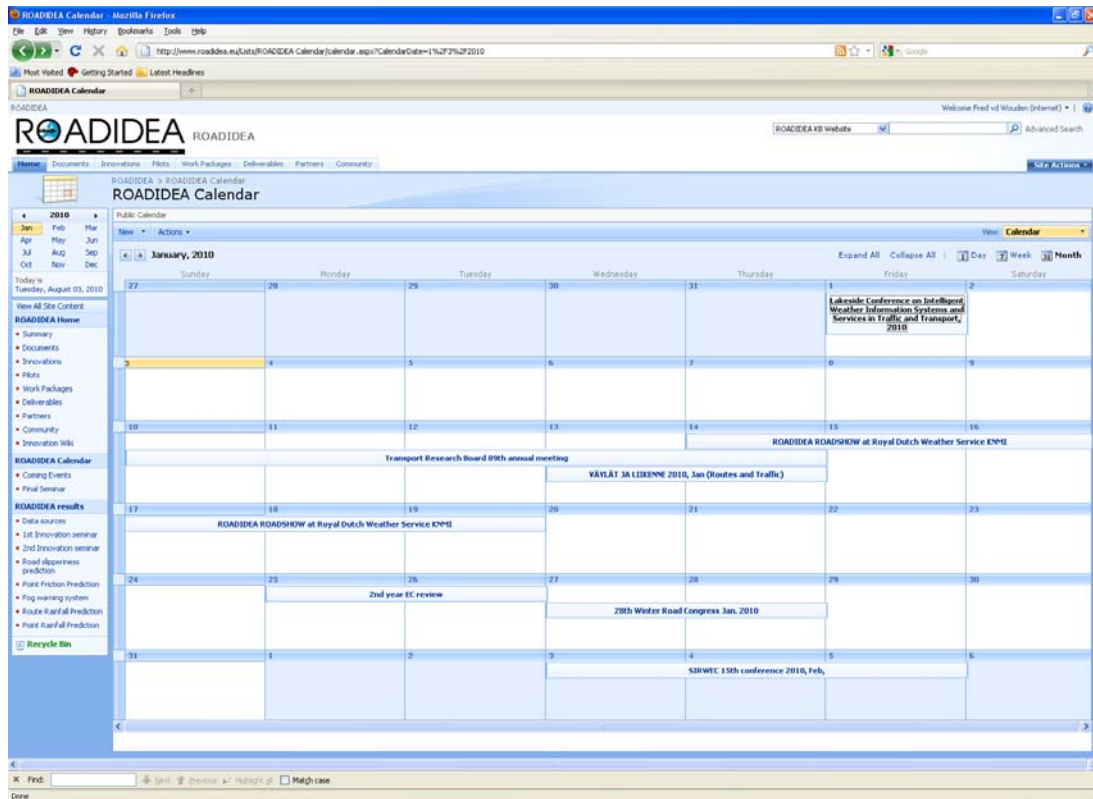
ROADIDEA Calendar - Mozilla Firefox

File Edit View History Bookmarks Tools Help

http://www.roadidea.eu/Lists/ROADIDEA Calendar/calendar.aspx?CalendarDate=1%2F3%2F2010

Most Visited Getting Started Latest Headlines

ROADIDEA Calendar

ROADIDEA

Welcome Fred vd Wouden (internet)

ROADIDEA ROADIDEA

ROADIDEA KB Website

Advanced Search

Home Documents Innovations Pilots Work Packages Deliverables Partners Community

Site Actions

ROADIDEA > ROADIDEA Calendar
ROADIDEA Calendar

2010
Jan Feb Mar
Apr May Jun
Jul Aug Sep
Oct Nov Dec

Today is
Tuesday, August 03, 2010

View All Site Content

ROADIDEA Home
• Summary
• Documents
• Innovations
• Pilots
• Work Packages
• Deliverables
• Partners
• Community
• Innovation Wiki

ROADIDEA Calendar
• Coming Events
• Final Seminar

ROADIDEA results
• Data sources
• 1st Innovation seminar
• 2nd Innovation seminar
• Road slipperiness prediction
• Point Friction Prediction
• Fog warning system
• Route Rainfall Prediction
• Point Rainfall Prediction

Recycle Bin

Public Calendar

New Actions

View: Calendar

January, 2010

Expand All Collapse All | Day Week Month

| Sunday | Monday | Tuesday | Wednesday | Thursday | Friday | Saturday |
|---|---|---|---|---|---|---|
| 27 | 28 | 29 | 30 | 31 | 1 Lakeside Conference on Intelligent Weather Information Systems and Services in Traffic and Transport, 2010 | 2 |
| 3 | 4 | 5 | 6 | 7 | 8 | 9 |
| 10 Transport Research Board 89th annual meeting | 11 | 12 | 13 VÄYLÄT JA LIIKENNE 2010, Jan (Routes and Traffic) | 14 ROADIDEA ROADSHOW at Royal Dutch Weather Service KNMI | 15 | 16 |
| 17 ROADIDEA ROADSHOW at Royal Dutch Weather Service KNMI | 18 | 19 | 20 | 21 | 22 | 23 |
| 24 | 25 2nd year EC review | 26 | 27 28th Winter Road Congress Jan. 2010 | 28 | 29 | 30 |
| 31 | 1 | 2 | 3 SIRWEC 15th conference 2010, Feb, | 4 | 5 | 6 |

Find: Next Previous Highlight all Match case

Done